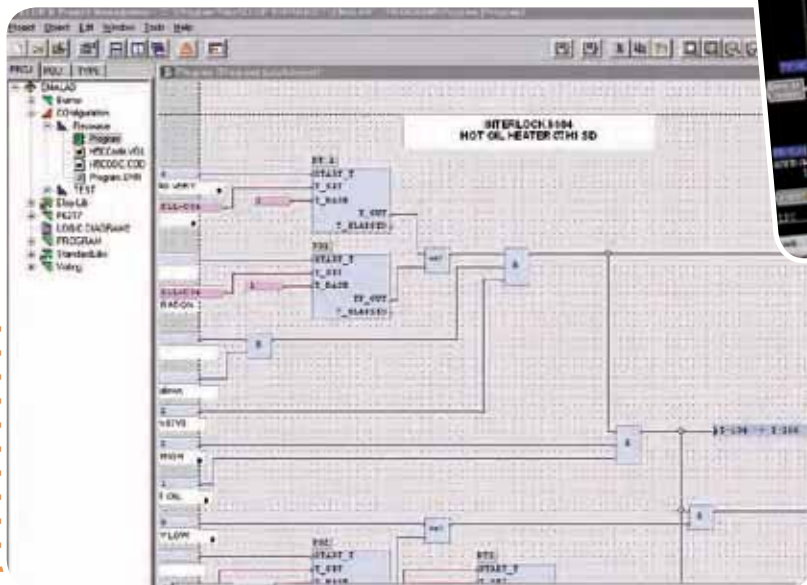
Project Object Edit Window Tools Help

POU TYPE

Program

INTERLOCK I-104
HOT OIL HEATER (TH) SD

START_T
T_SET
T_BASE
T_OUT
T_ELAPSED

START_T
T_SET
T_BASE
T_OUT
T_ELAPSED

NOT

NOT

START_T
T_SET
T_BASE

START_T
T_SET

TEST
Program
LOGIC DIAGRAMS
PROGRAM
Standard
Voting

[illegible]